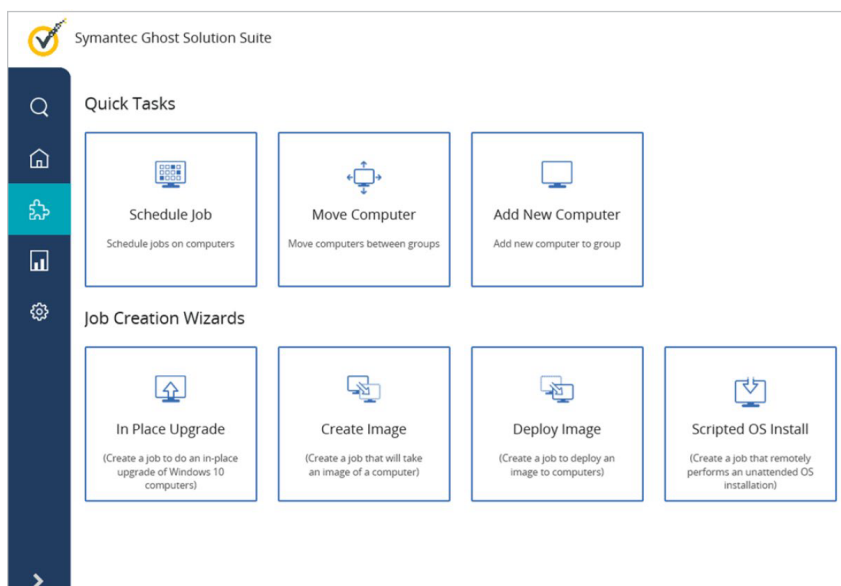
Symantec Ghost Solution Suite

Quick Tasks

Schedule Job
Schedule jobs on computers

Move Computer
Move computers between groups

Add New Computer
Add new computer to group

Job Creation Wizards

In Place Upgrade
(Create a job to do an in-place upgrade of Windows 10 computers)

Create Image
(Create a job that will take an image of a computer)

Deploy Image
(Create a job to deploy an image to computers)

Scripted OS Install
(Create a job that remotely performs an unattended OS installation)